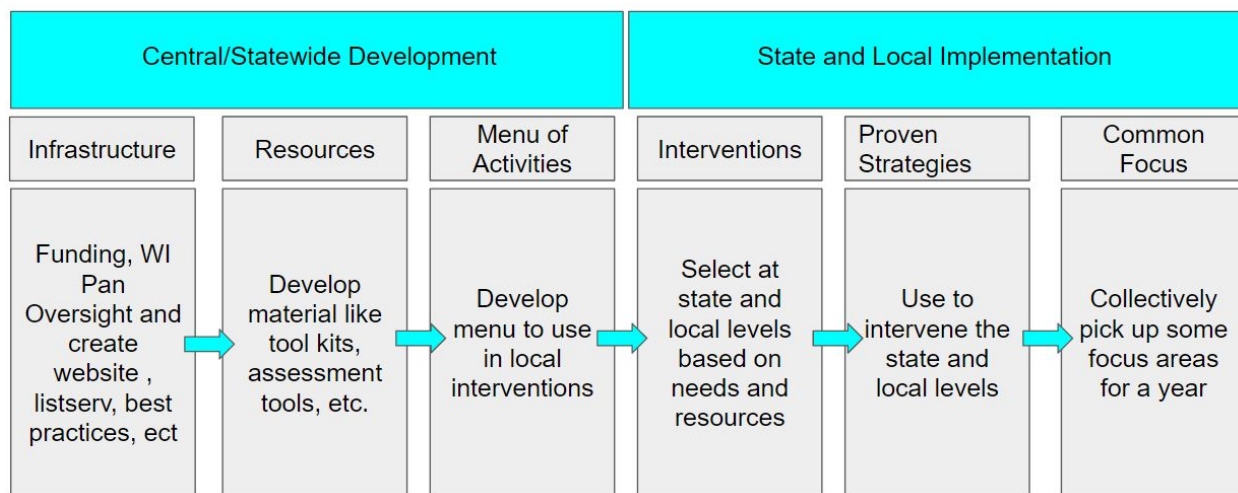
Central/Statewide Development

State and Local Implementation

Infrastructure

Resources

Menu of Activities

Interventions

Proven Strategies

Common Focus

Funding, WI Pan Oversight and create website , listserv, best practices, ect

Develop material like tool kits, assessment tools, etc.

Develop menu to use in local interventions

Select at state and local levels based on needs and resources

Use to intervene the state and local levels

Collectively pick up some focus areas for a year